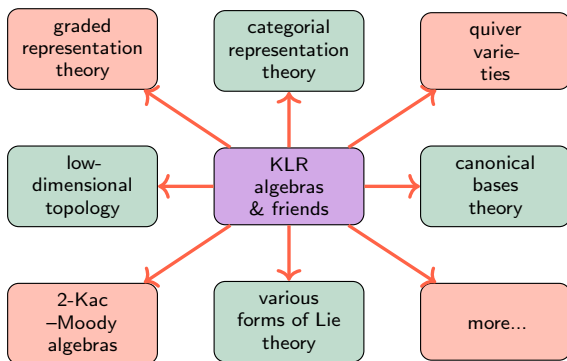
graded representation theory

categorial representation theory

quiver varieties

low-dimensional topology

KLR algebras & friends

canonical bases theory

2-Kac –Moody algebras

various forms of Lie theory

more...